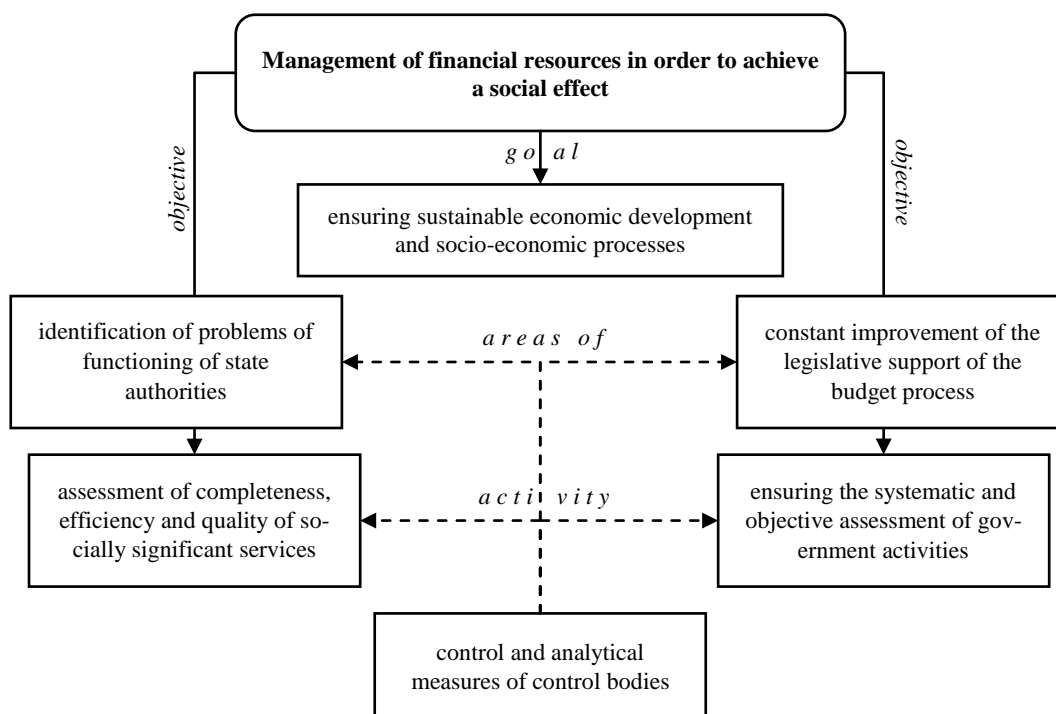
Management of financial resources in order to achieve a social effect

objective

goal

objective

ensuring sustainable economic development and socio-economic processes

identification of problems of functioning of state authorities

areas of

constant improvement of the legislative support of the budget process

assessment of completeness, efficiency and quality of socially significant services

activity

ensuring the systematic and objective assessment of government activities

control and analytical measures of control bodies